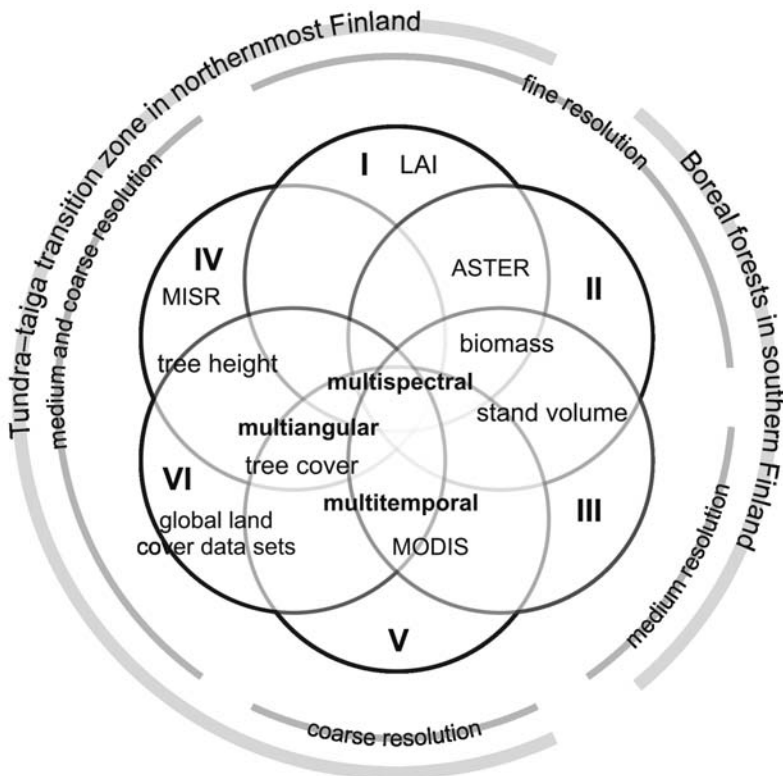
Tundra–taiga transition zone in northernmost Finland

medium and coarse resolution

fine resolution

Boreal forests in southern Finland

medium resolution

coarse resolution

I

LAI

IV

MISR

ASTER

II

tree height

biomass

multispectral

stand volume

multiangular

VI

tree cover

multitemporal

III

global land cover data sets

MODIS

V